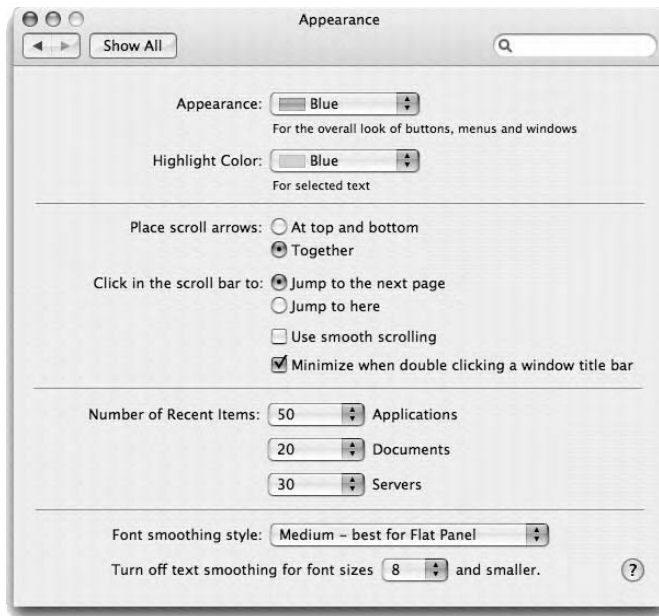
Appearance

Show All

Appearance: Blue
For the overall look of buttons, menus and windows

Highlight Color: Blue
For selected text

Place scroll arrows: At top and bottom
Together

Click in the scroll bar to: Jump to the next page
Jump to here

Use smooth scrolling

Minimize when double clicking a window title bar

Number of Recent Items: 50 Applications
20 Documents
30 Servers

Font smoothing style: Medium – best for Flat Panel

Turn off text smoothing for font sizes 8 and smaller.

?